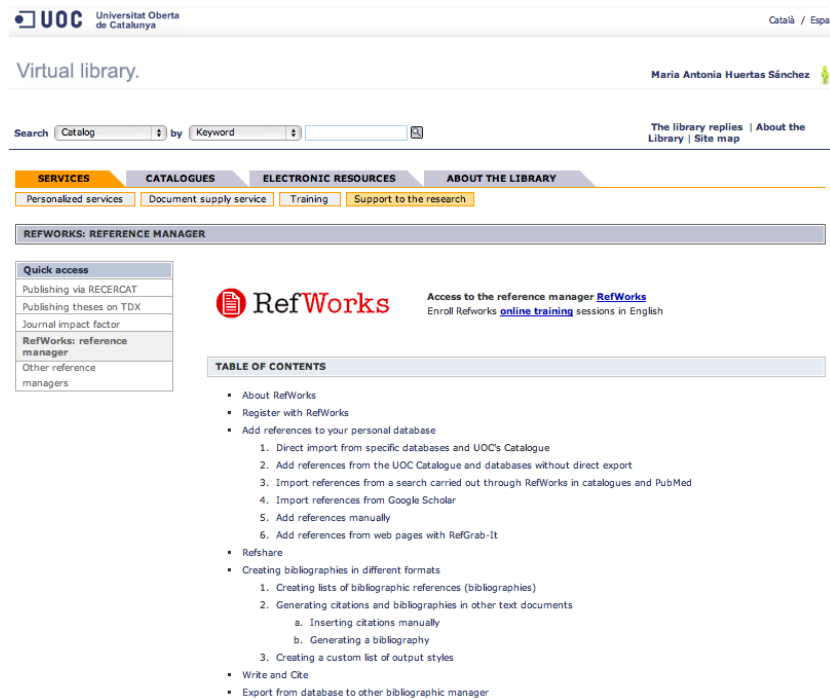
UOC Universitat Oberta de Catalunya

Català / Espa

Virtual library.

Maria Antonia Huertas Sánchez

Search Catalog by Keyword

The library replies | About the Library | Site map

SERVICES CATALOGUES ELECTRONIC RESOURCES ABOUT THE LIBRARY

Personalized services Document supply service Training Support to the research

REFWORKS: REFERENCE MANAGER

Quick access

Publishing via RECERCAT

Publishing theses on TDX

Journal impact factor

RefWorks: reference manager

Other reference managers

RefWorks

Access to the reference manager RefWorks

Enroll Refworks online training sessions in English

TABLE OF CONTENTS

- About RefWorks
- Register with RefWorks
- Add references to your personal database
  1. Direct import from specific databases and UOC's Catalogue
  2. Add references from the UOC Catalogue and databases without direct export
  3. Import references from a search carried out through RefWorks in catalogues and PubMed
  4. Import references from Google Scholar
  5. Add references manually
  6. Add references from web pages with RefGrab-It
- Refshare
- Creating bibliographies in different formats
  1. Creating lists of bibliographic references (bibliographies)
  2. Generating citations and bibliographies in other text documents
     a. Inserting citations manually
     b. Generating a bibliography
  3. Creating a custom list of output styles
- Write and Cite
- Export from database to other bibliographic manager